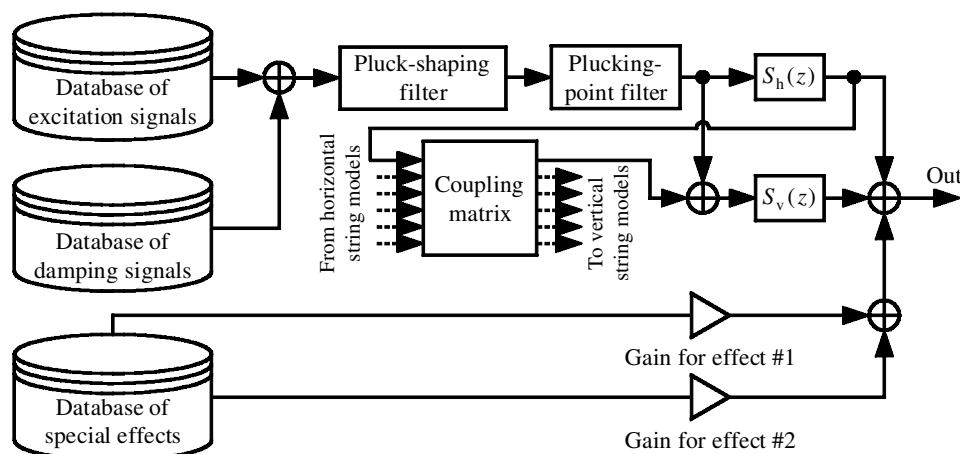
Database of excitation signals

Database of damping signals

Database of special effects

Pluck-shaping filter

Plucking-point filter

$S_h(z)$

$S_v(z)$

Out

Coupling matrix

From horizontal string models

To vertical string models

Gain for effect #1

Gain for effect #2